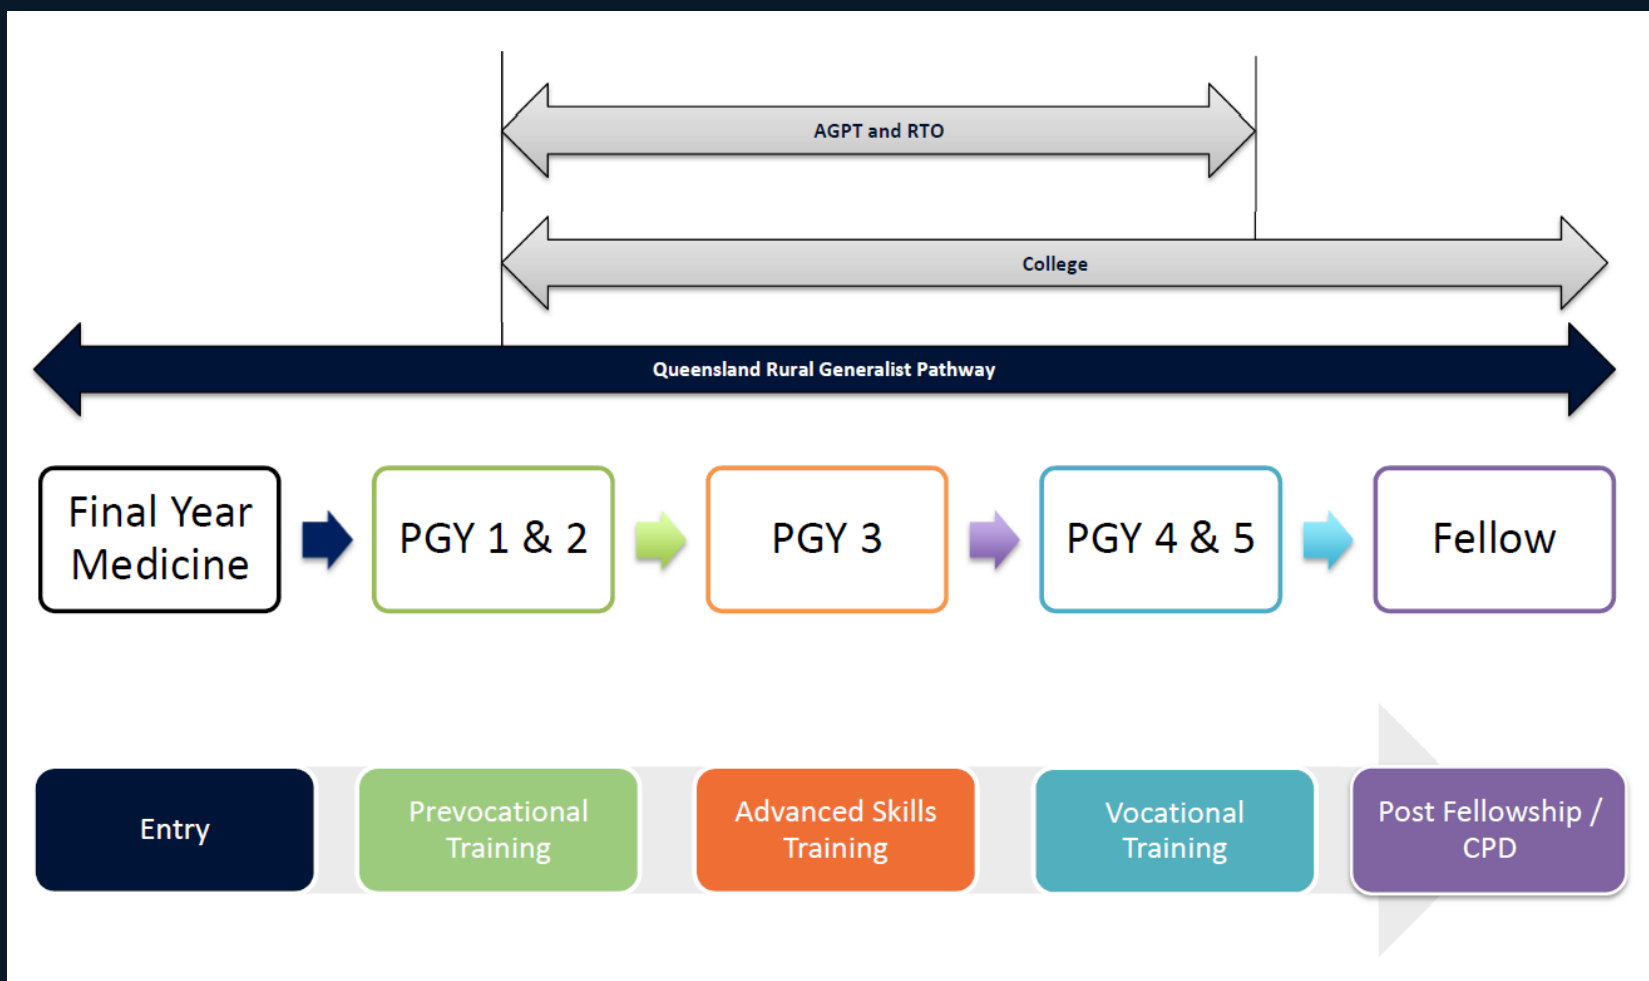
AGPT and RTO

College

Queensland Rural Generalist Pathway

Final Year Medicine

PGY 1 & 2

PGY 3

PGY 4 & 5

Fellow

Entry

Prevocational Training

Advanced Skills Training

Vocational Training

Post Fellowship / CPD